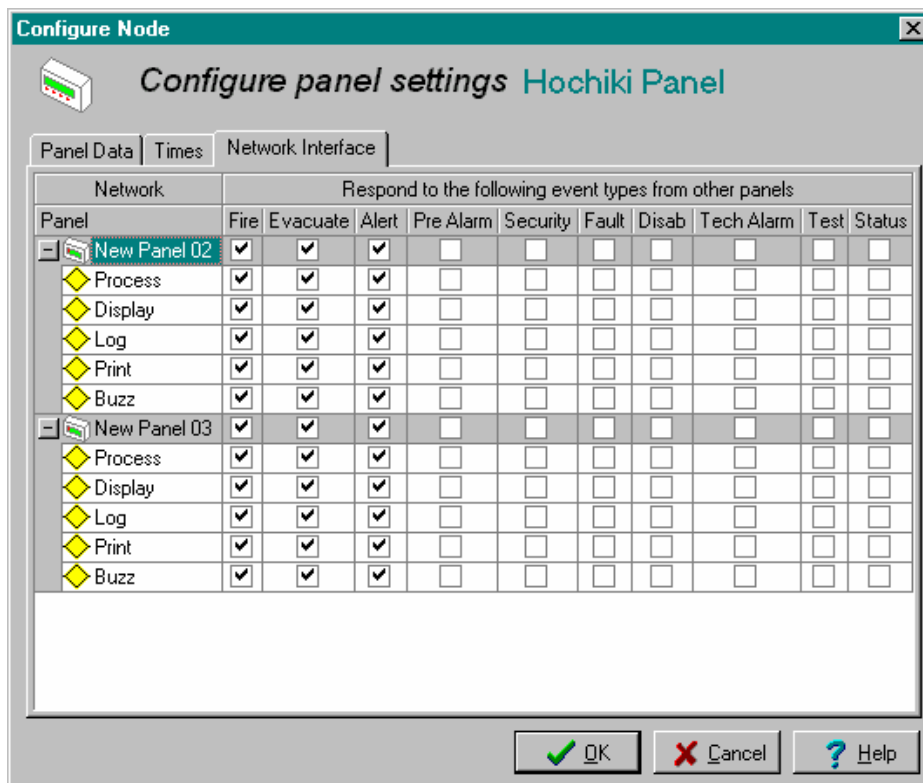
Configure Node

Configure panel settings Hochiki Panel

Panel Data | Times | Network Interface

| Network | Respond to the following event types from other panels | | | | | | | | | |
|---|---|---|---|---|---|---|---|---|---|---|
| Panel | Fire | Evacuate | Alert | Pre Alarm | Security | Fault | Disab | Tech Alarm | Test | Status |
| New Panel 02 | ✔ | ✔ | ✔ | | | | | | | |
| Process | ✔ | ✔ | ✔ | | | | | | | |
| Display | ✔ | ✔ | ✔ | | | | | | | |
| Log | ✔ | ✔ | ✔ | | | | | | | |
| Print | ✔ | ✔ | ✔ | | | | | | | |
| Buzz | ✔ | ✔ | ✔ | | | | | | | |
| New Panel 03 | ✔ | ✔ | ✔ | | | | | | | |
| Process | ✔ | ✔ | ✔ | | | | | | | |
| Display | ✔ | ✔ | ✔ | | | | | | | |
| Log | ✔ | ✔ | ✔ | | | | | | | |
| Print | ✔ | ✔ | ✔ | | | | | | | |
| Buzz | ✔ | ✔ | ✔ | | | | | | | |

OK | Cancel | Help